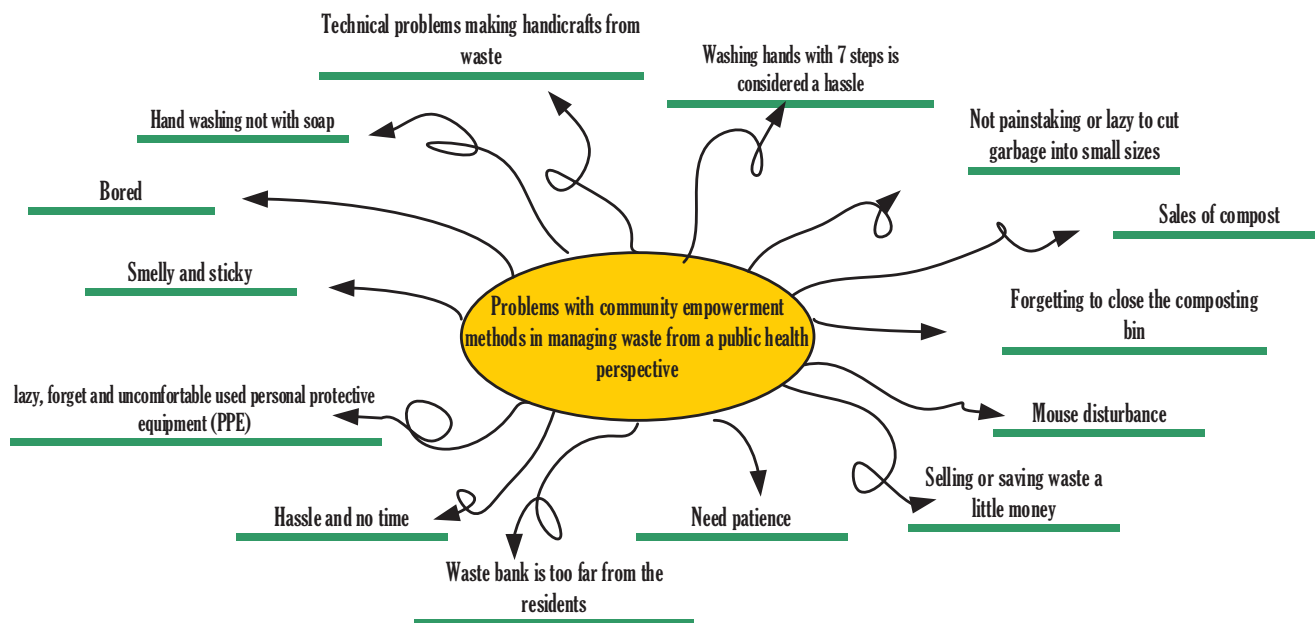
Problems with community empowerment methods in managing waste from a public health perspective

Technical problems making handicrafts from waste

Washing hands with 7 steps is considered a hassle

Not painstaking or lazy to cut garbage into small sizes

Hand washing not with soap

Bored

Sales of compost

Smelly and sticky

Forgetting to close the composting bin

lazy, forget and uncomfortable used personal protective equipment (PPE)

Mouse disturbance

Selling or saving waste a little money

Hassle and no time

Need patience

Waste bank is too far from the residents